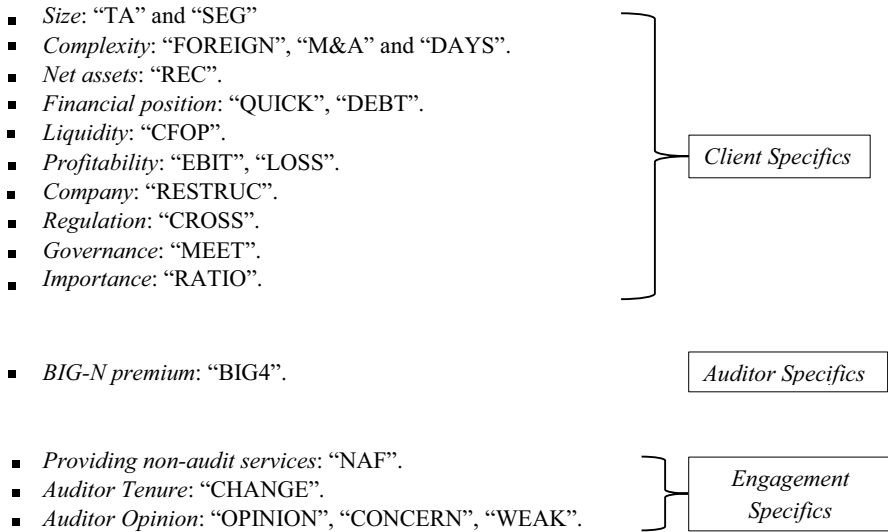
- *Size*: "TA" and "SEG"
- *Complexity*: "FOREIGN", "M&A" and "DAYS".
- *Net assets*: "REC".
- *Financial position*: "QUICK", "DEBT".
- *Liquidity*: "CFOP".
- *Profitability*: "EBIT", "LOSS".
- *Company*: "RESTRUC".
- *Regulation*: "CROSS".
- *Governance*: "MEET".
- *Importance*: "RATIO".

*Client Specifics*

- *BIG-N premium*: "BIG4".

*Auditor Specifics*

- *Providing non-audit services*: "NAF".
- *Auditor Tenure*: "CHANGE".
- *Auditor Opinion*: "OPINION", "CONCERN", "WEAK".

*Engagement Specifics*